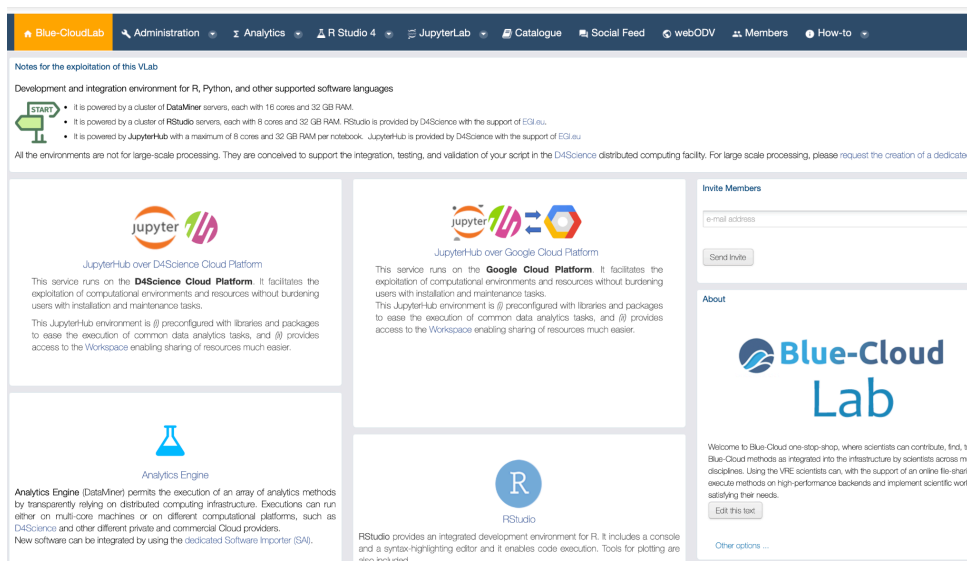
Blue-CloudLab Administration Analytics R Studio 4 JupyterLab Catalogue Social Feed webODV Members How-to

Notes for the exploitation of this VLab

Development and integration environment for R, Python, and other supported software languages

START

- It is powered by a cluster of DataMiner servers, each with 16 cores and 32 GB RAM.
- It is powered by a cluster of RStudio servers, each with 8 cores and 32 GB RAM. RStudio is provided by D4Science with the support of EGI.eu.
- It is powered by JupyterHub with a maximum of 8 cores and 32 GB RAM per notebook. JupyterHub is provided by D4Science with the support of EGI.eu

All the environments are not for large-scale processing. They are conceived to support the integration, testing, and validation of your script in the D4Science distributed computing facility. For large scale processing, please request the creation of a dedicate

jupyter

JupyterHub over D4Science Cloud Platform

This service runs on the D4Science Cloud Platform. It facilitates the exploitation of computational environments and resources without burdening users with installation and maintenance tasks.

This JupyterHub environment is (i) preconfigured with libraries and packages to ease the execution of common data analytics tasks, and (ii) provides access to the Workspace enabling sharing of resources much easier.

jupyter

JupyterHub over Google Cloud Platform

This service runs on the Google Cloud Platform. It facilitates the exploitation of computational environments and resources without burdening users with installation and maintenance tasks.
This JupyterHub environment is (i) preconfigured with libraries and packages to ease the execution of common data analytics tasks, and (ii) provides access to the Workspace enabling sharing of resources much easier.

Invite Members

e-mail address

Send Invite

About

Blue-Cloud Lab

Welcome to Blue-Cloud one-stop-shop, where scientists can contribute, find, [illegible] Blue-Cloud methods as integrated into the infrastructure by scientists across m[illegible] disciplines. Using the VRE scientists can, with the support of an online file-shar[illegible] execute methods on high-performance backends and implement scientific wor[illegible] satisfying their needs.

Edit this text

Other options ...

Analytics Engine

Analytics Engine (DataMiner) permits the execution of an array of analytics methods by transparently relying on distributed computing infrastructure. Executions can run either on multi-core machines or on different computational platforms, such as D4Science and other different private and commercial Cloud providers.
New software can be integrated by using the dedicated Software Importer (SAI).

R

RStudio

RStudio provides an integrated development environment for R. It includes a console and a syntax-highlighting editor and it enables code execution. Tools for plotting are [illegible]